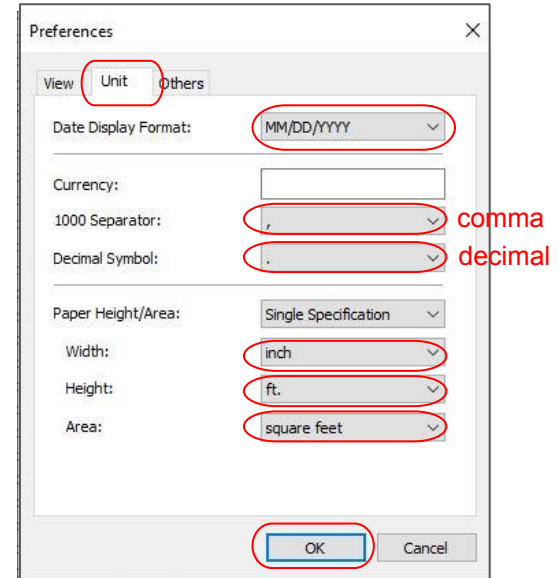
Preferences

×

View | Unit | Others

Date Display Format: MM/DD/YYYY

Currency:

1000 Separator: , comma

Decimal Symbol: . decimal

Paper Height/Area: Single Specification

Width: inch

Height: ft.

Area: square feet

OK Cancel